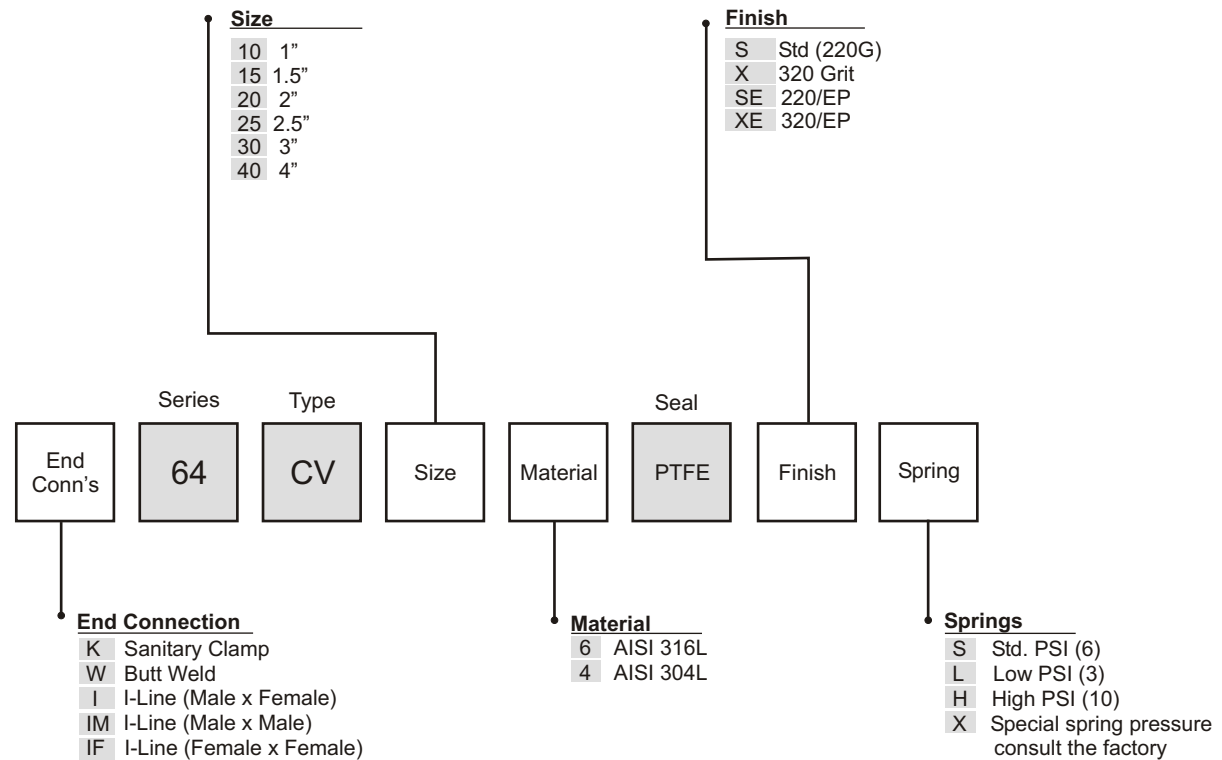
Size
10 1"
15 1.5"
20 2"
25 2.5"
30 3"
40 4"

Finish
S Std (220G)
X 320 Grit
SE 220/EP
XE 320/EP

Series
Type
Seal

End Conn's
64
CV
Size
Material
PTFE
Finish
Spring

End Connection
K Sanitary Clamp
W Butt Weld
I I-Line (Male x Female)
IM I-Line (Male x Male)
IF I-Line (Female x Female)

Material
6 AISI 316L
4 AISI 304L

Springs
S Std. PSI (6)
L Low PSI (3)
H High PSI (10)
X Special spring pressure consult the factory